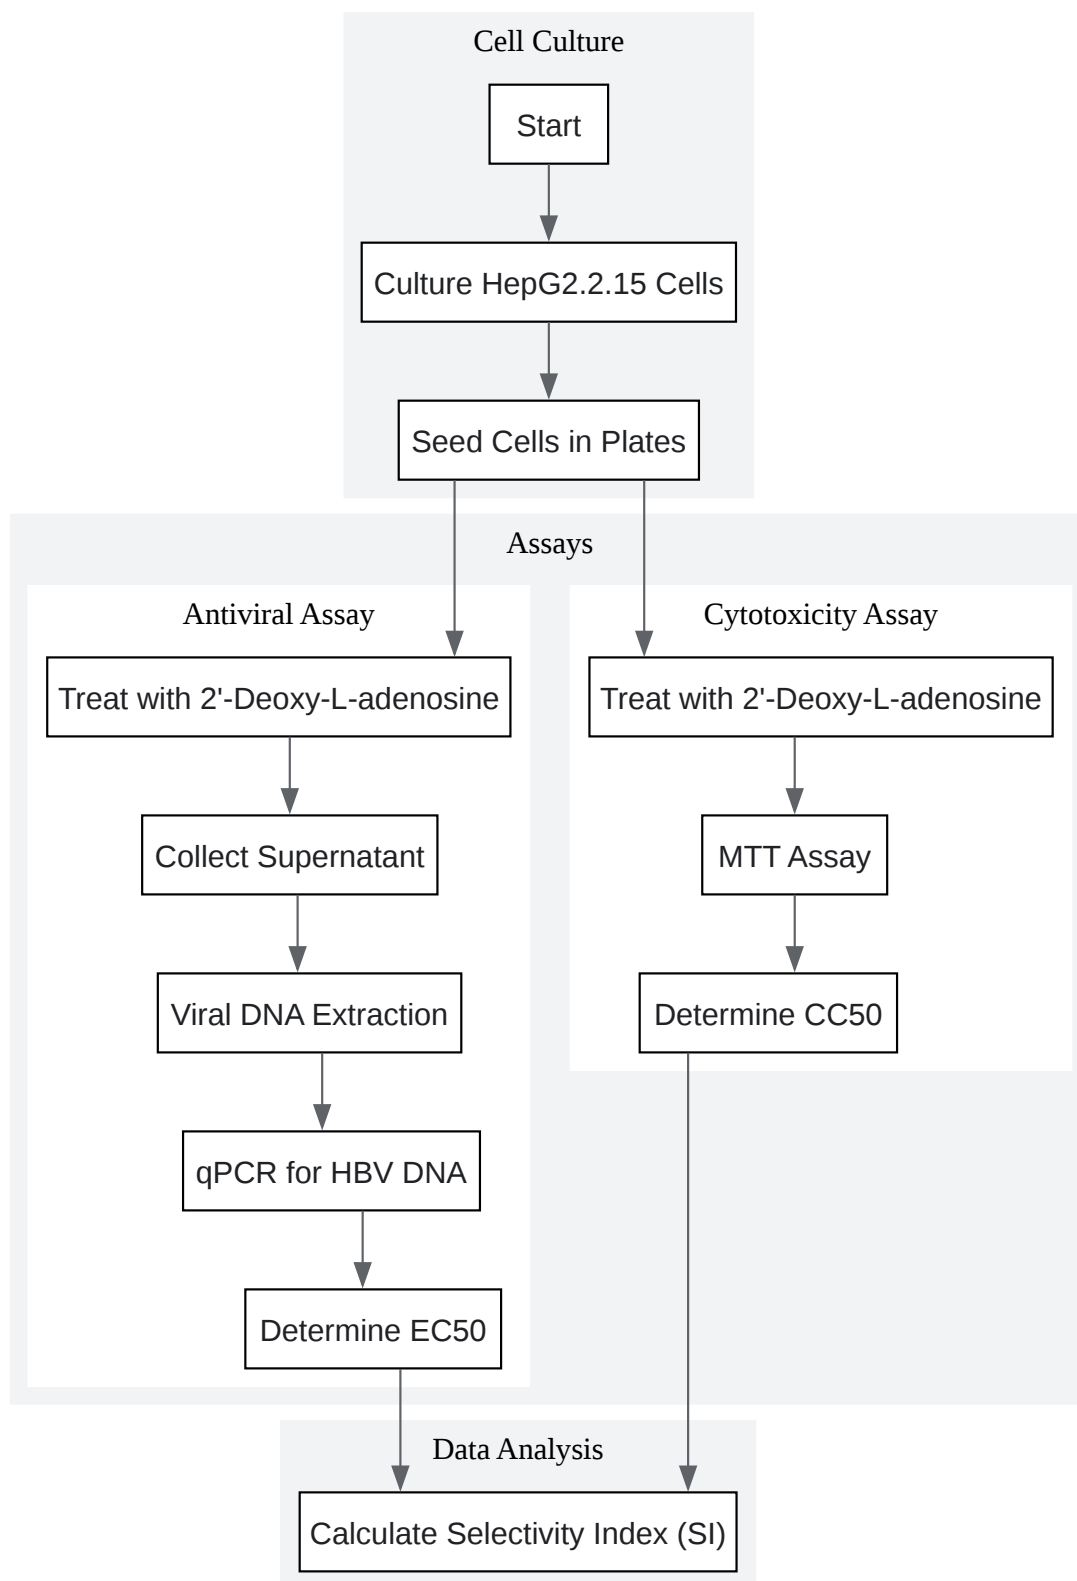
Cell Culture

Start

Culture HepG2.2.15 Cells

Seed Cells in Plates

Assays

Antiviral Assay

Treat with 2'-Deoxy-L-adenosine

Collect Supernatant

Viral DNA Extraction

qPCR for HBV DNA

Determine EC50

Cytotoxicity Assay

Treat with 2'-Deoxy-L-adenosine

MTT Assay

Determine CC50

Data Analysis

Calculate Selectivity Index (SI)